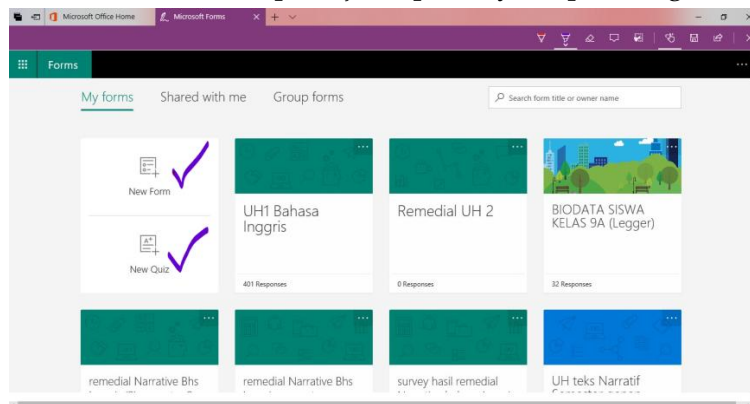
Microsoft Office Home | Microsoft Forms

Forms

My forms | Shared with me | Group forms

Search form title or owner name

New Form

New Quiz

UH1 Bahasa Inggris

401 Responses

Remedial UH 2

0 Responses

BIODATA SISWA KELAS 9A (Legger)

32 Responses

remedial Narrative Bhs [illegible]

remedial Narrative Bhs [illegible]

survey hasil remedial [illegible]

UH teks Narratif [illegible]